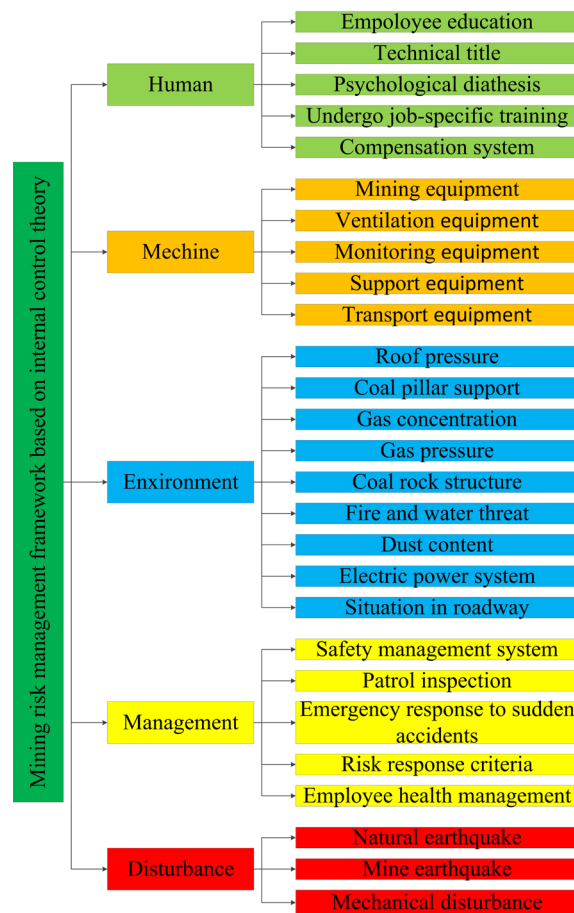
Mining risk management framework based on internal control theory

Human

Empoloyee education

Technical title

Psychological diathesis

Undergo job-specific training

Compensation system

Mechine

Mining equipment

Ventilation equipment

Monitoring equipment

Support equipment

Transport equipment

Enxironment

Roof pressure

Coal pillar support

Gas concentration

Gas pressure

Coal rock structure

Fire and water threat

Dust content

Electric power system

Situation in roadway

Management

Safety management system

Patrol inspection

Emergency response to sudden accidents

Risk response criteria

Employee health management

Disturbance

Natural earthquake

Mine earthquake

Mechanical disturbance